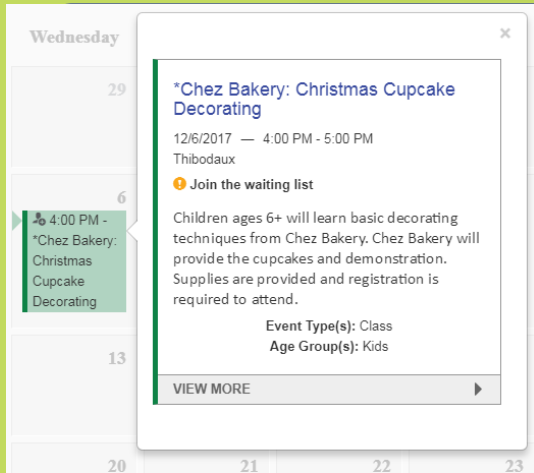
Wednesday

29

6

4:00 PM - *Chez Bakery: Christmas Cupcake Decorating

13

20

21

22

23

×

*Chez Bakery: Christmas Cupcake Decorating

12/6/2017 — 4:00 PM - 5:00 PM
Thibodaux

Join the waiting list

Children ages 6+ will learn basic decorating techniques from Chez Bakery. Chez Bakery will provide the cupcakes and demonstration. Supplies are provided and registration is required to attend.

Event Type(s): Class
Age Group(s): Kids

VIEW MORE